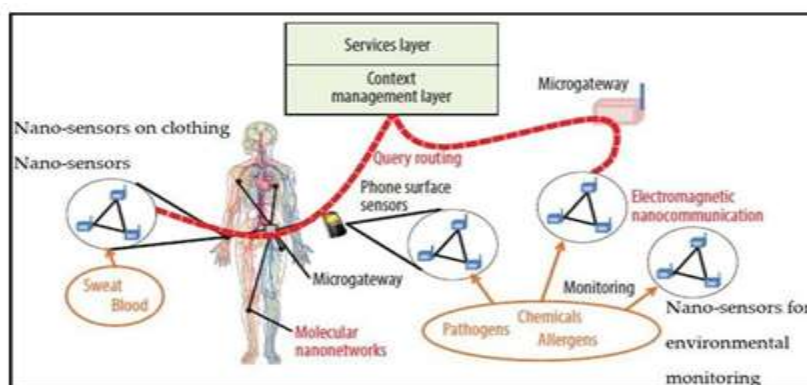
Services layer

Context management layer

Microgateway

Nano-sensors on clothing

Nano-sensors

Query routing

Phone surface sensors

Electromagnetic nanocommunication

Sweat

Blood

Microgateway

Monitoring

Nano-sensors for environmental monitoring

Molecular nanonetworks

Pathogens

Chemicals

Allergens